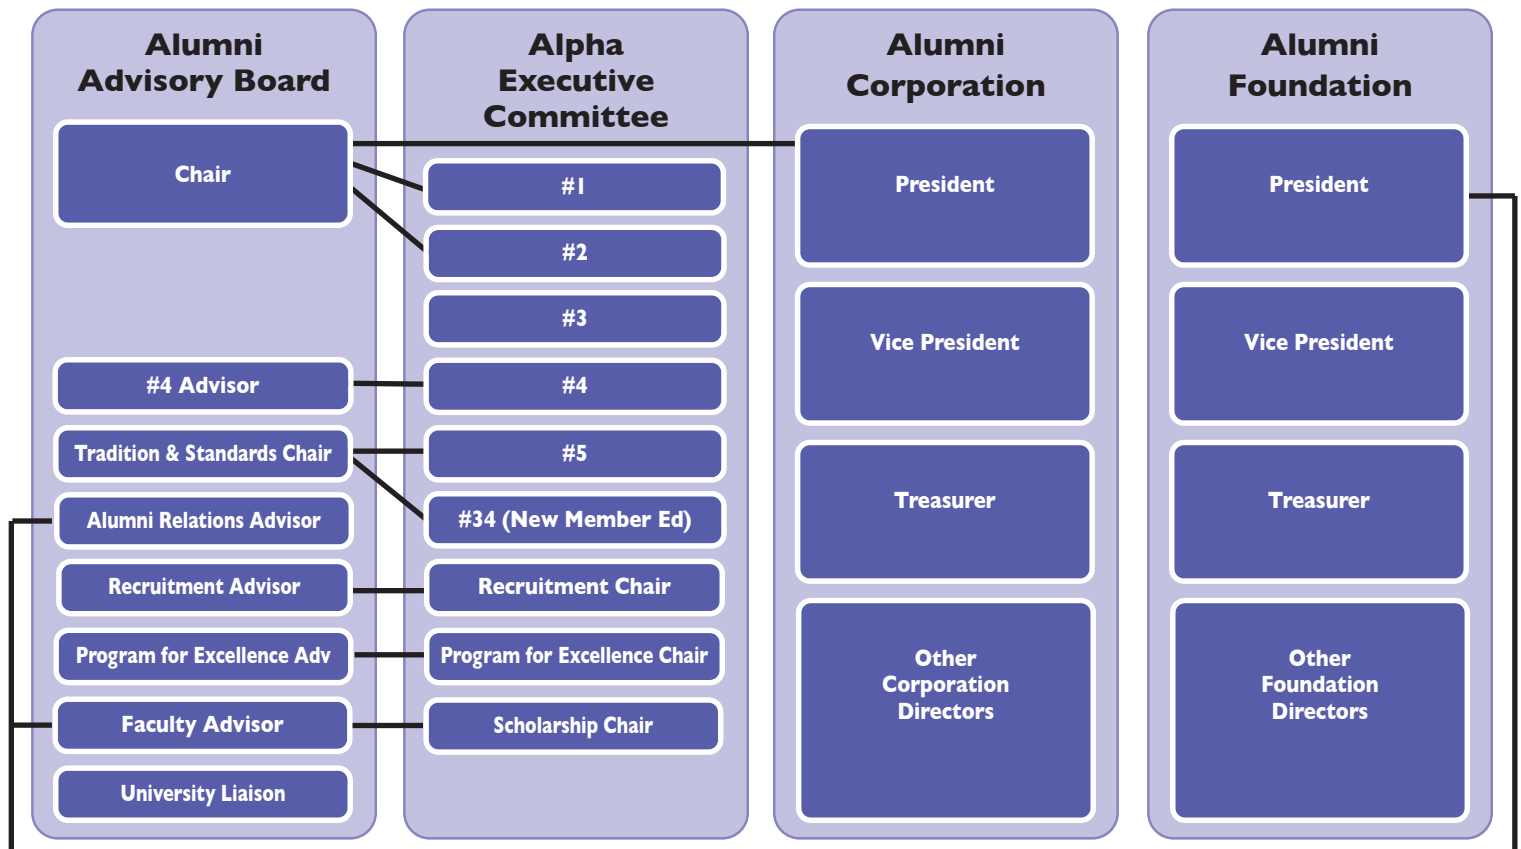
Alumni Advisory Board

Chair

#4 Advisor

Tradition & Standards Chair

Alumni Relations Advisor

Recruitment Advisor

Program for Excellence Adv

Faculty Advisor

University Liaison

Alpha Executive Committee

#1

#2

#3

#4

#5

#34 (New Member Ed)

Recruitment Chair

Program for Excellence Chair

Scholarship Chair

Alumni Corporation

President

Vice President

Treasurer

Other Corporation Directors

Alumni Foundation

President

Vice President

Treasurer

Other Foundation Directors